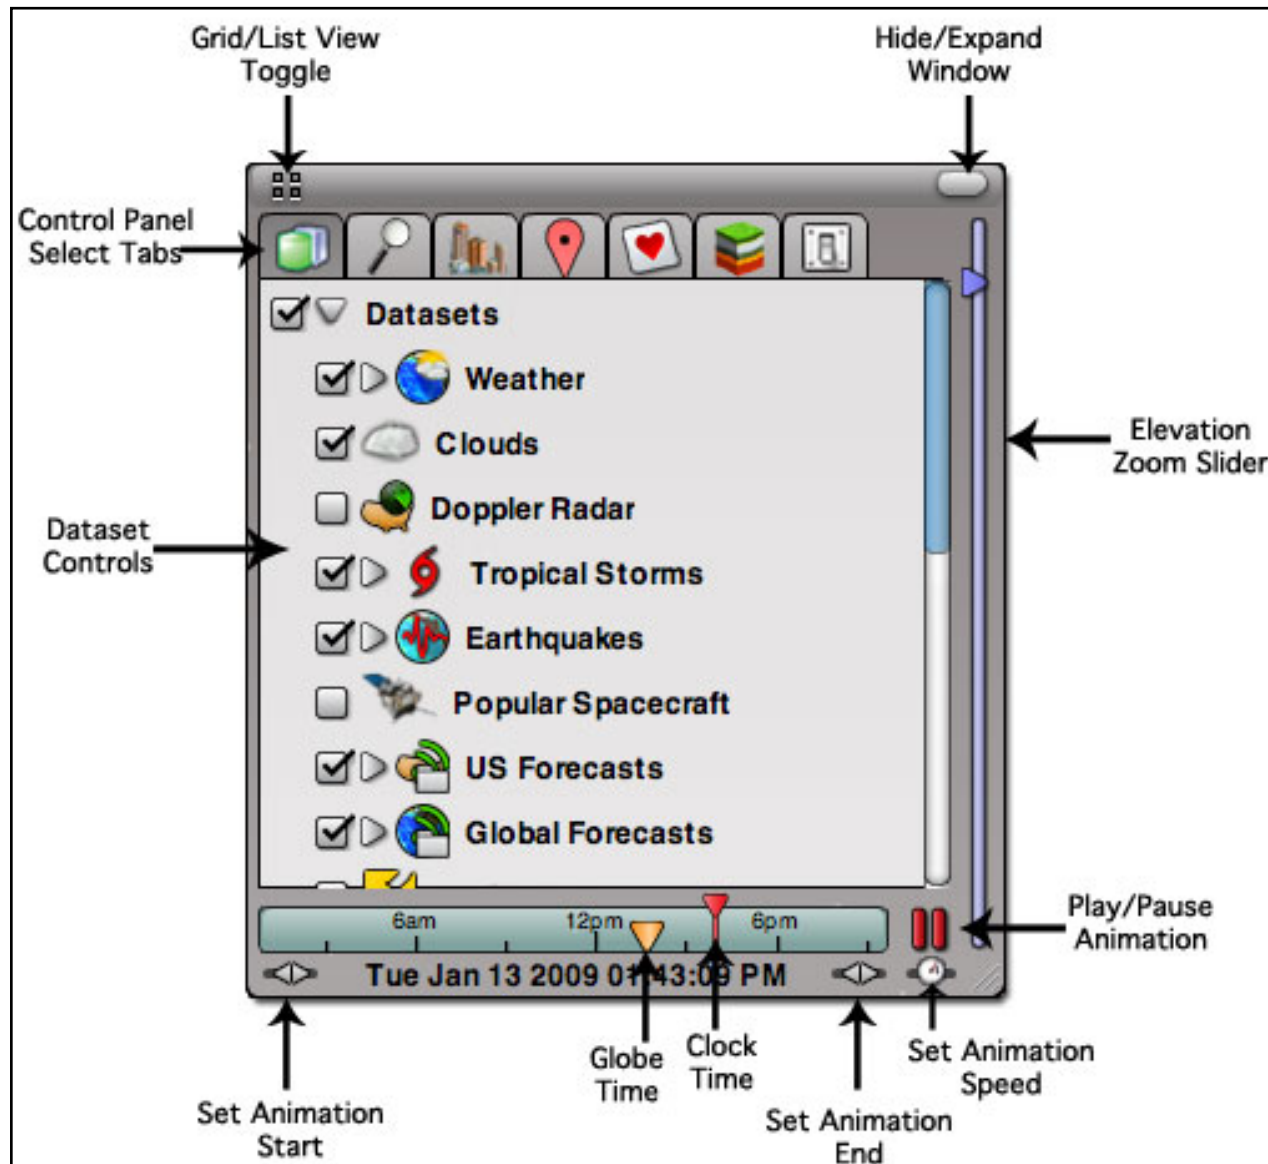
Grid/List View Toggle

Hide/Expand Window

Control Panel Select Tabs

Datasets

Weather

Clouds

Doppler Radar

Tropical Storms

Earthquakes

Popular Spacecraft

US Forecasts

Global Forecasts

Elevation Zoom Slider

Dataset Controls

6am

12pm

6pm

Play/Pause Animation

Tue Jan 13 2009 01:43:09 PM

Set Animation Start

Globe Time

Clock Time

Set Animation End

Set Animation Speed